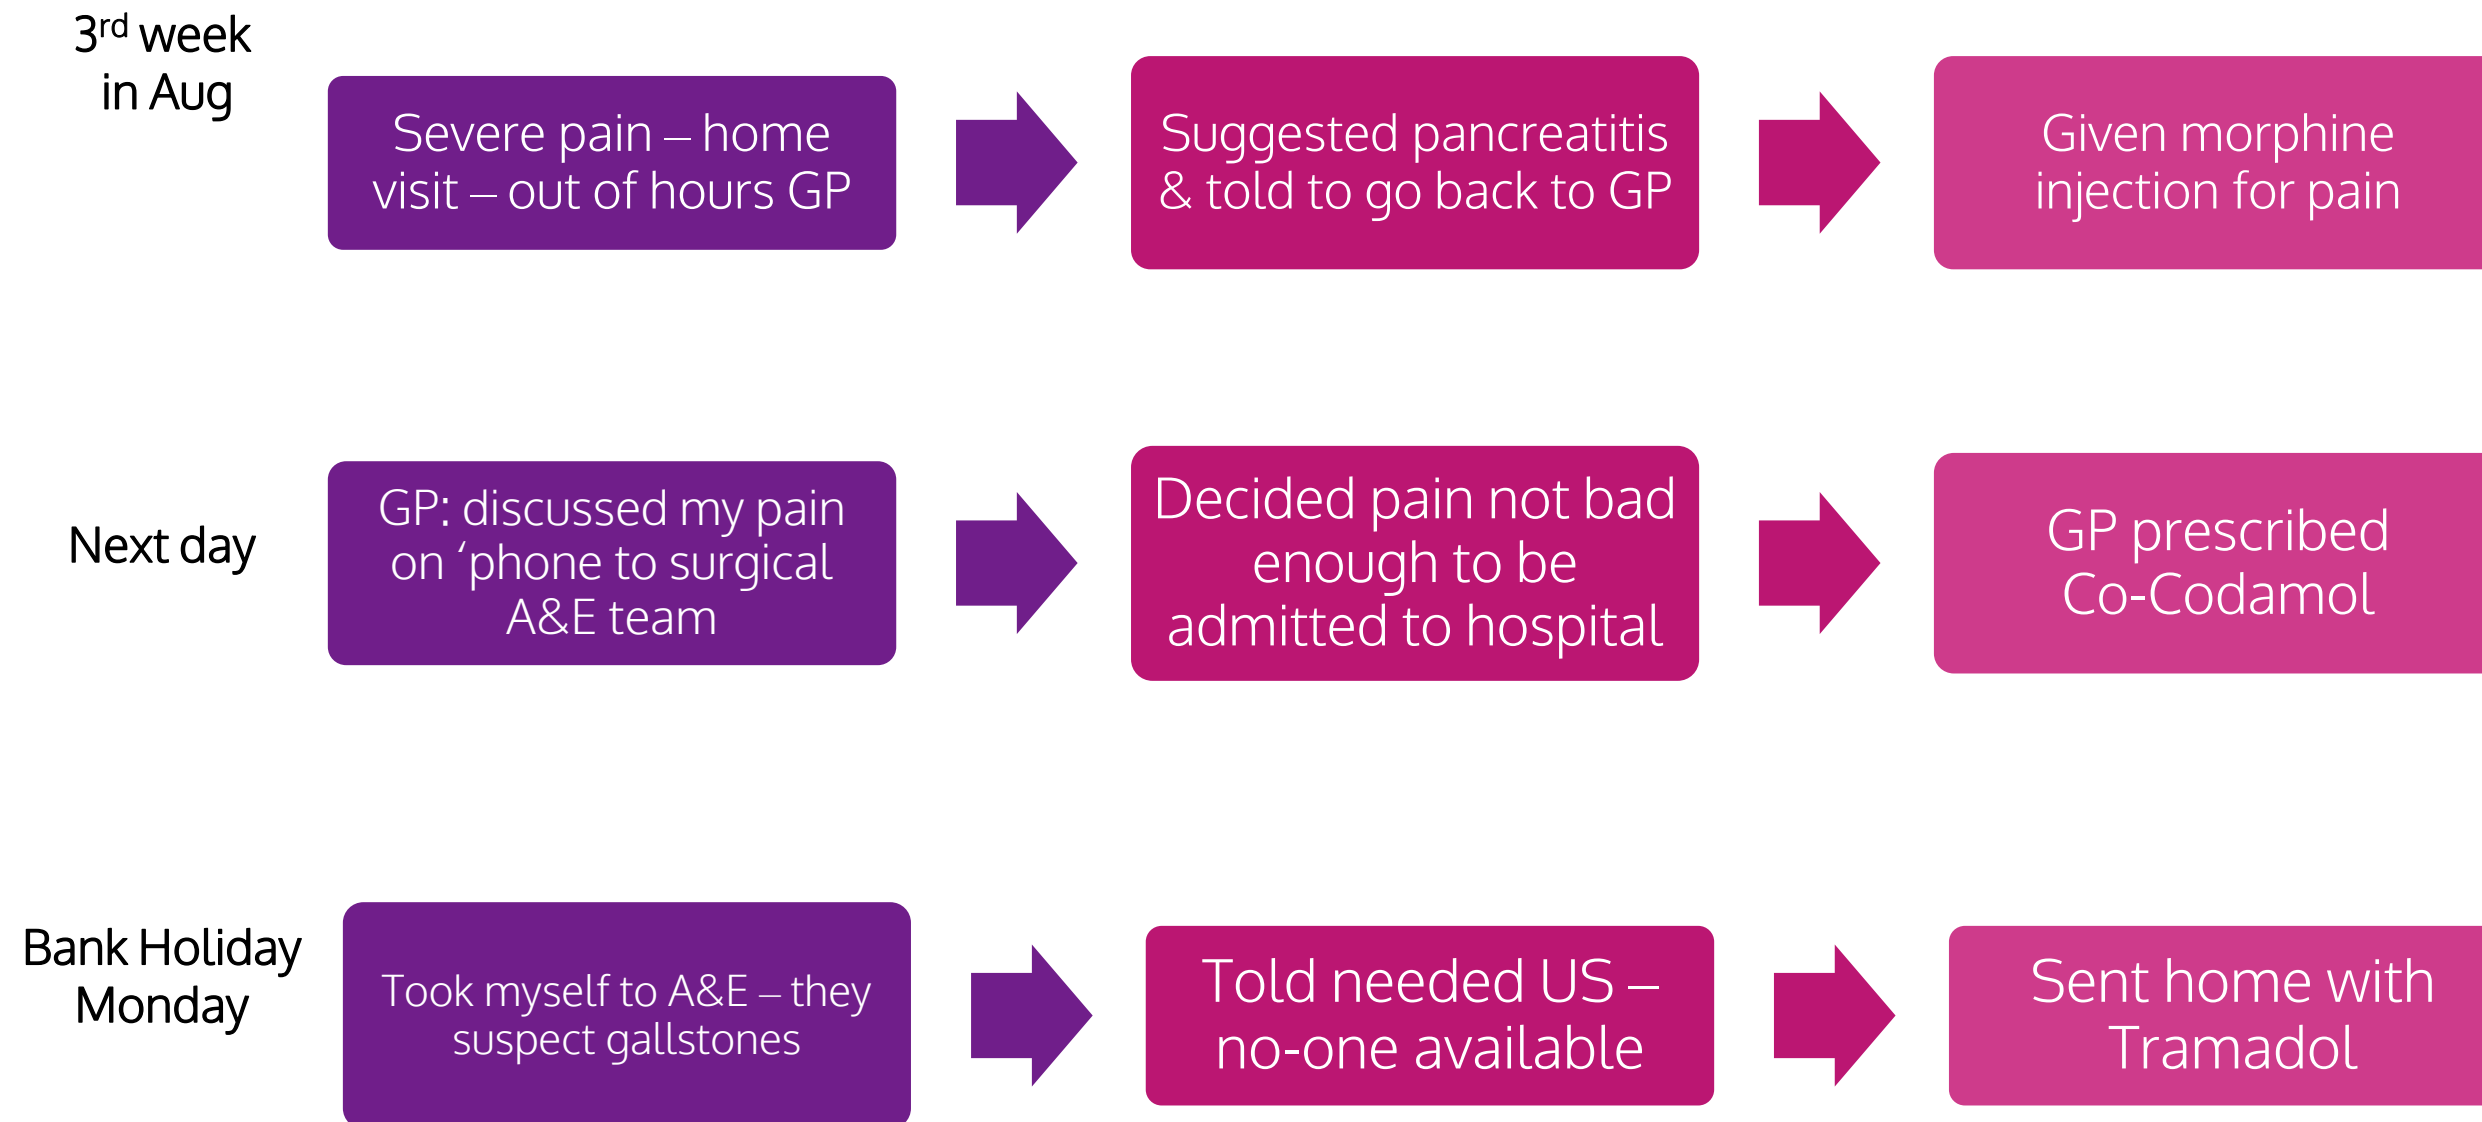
$3^{rd}$ week in Aug

Severe pain – home visit – out of hours GP

Suggested pancreatitis & told to go back to GP

Given morphine injection for pain

Next day

GP: discussed my pain on 'phone to surgical A&E team

Decided pain not bad enough to be admitted to hospital

GP prescribed Co-Codamol

Bank Holiday Monday

Took myself to A&E – they suspect gallstones

Told needed US – no-one available

Sent home with Tramadol